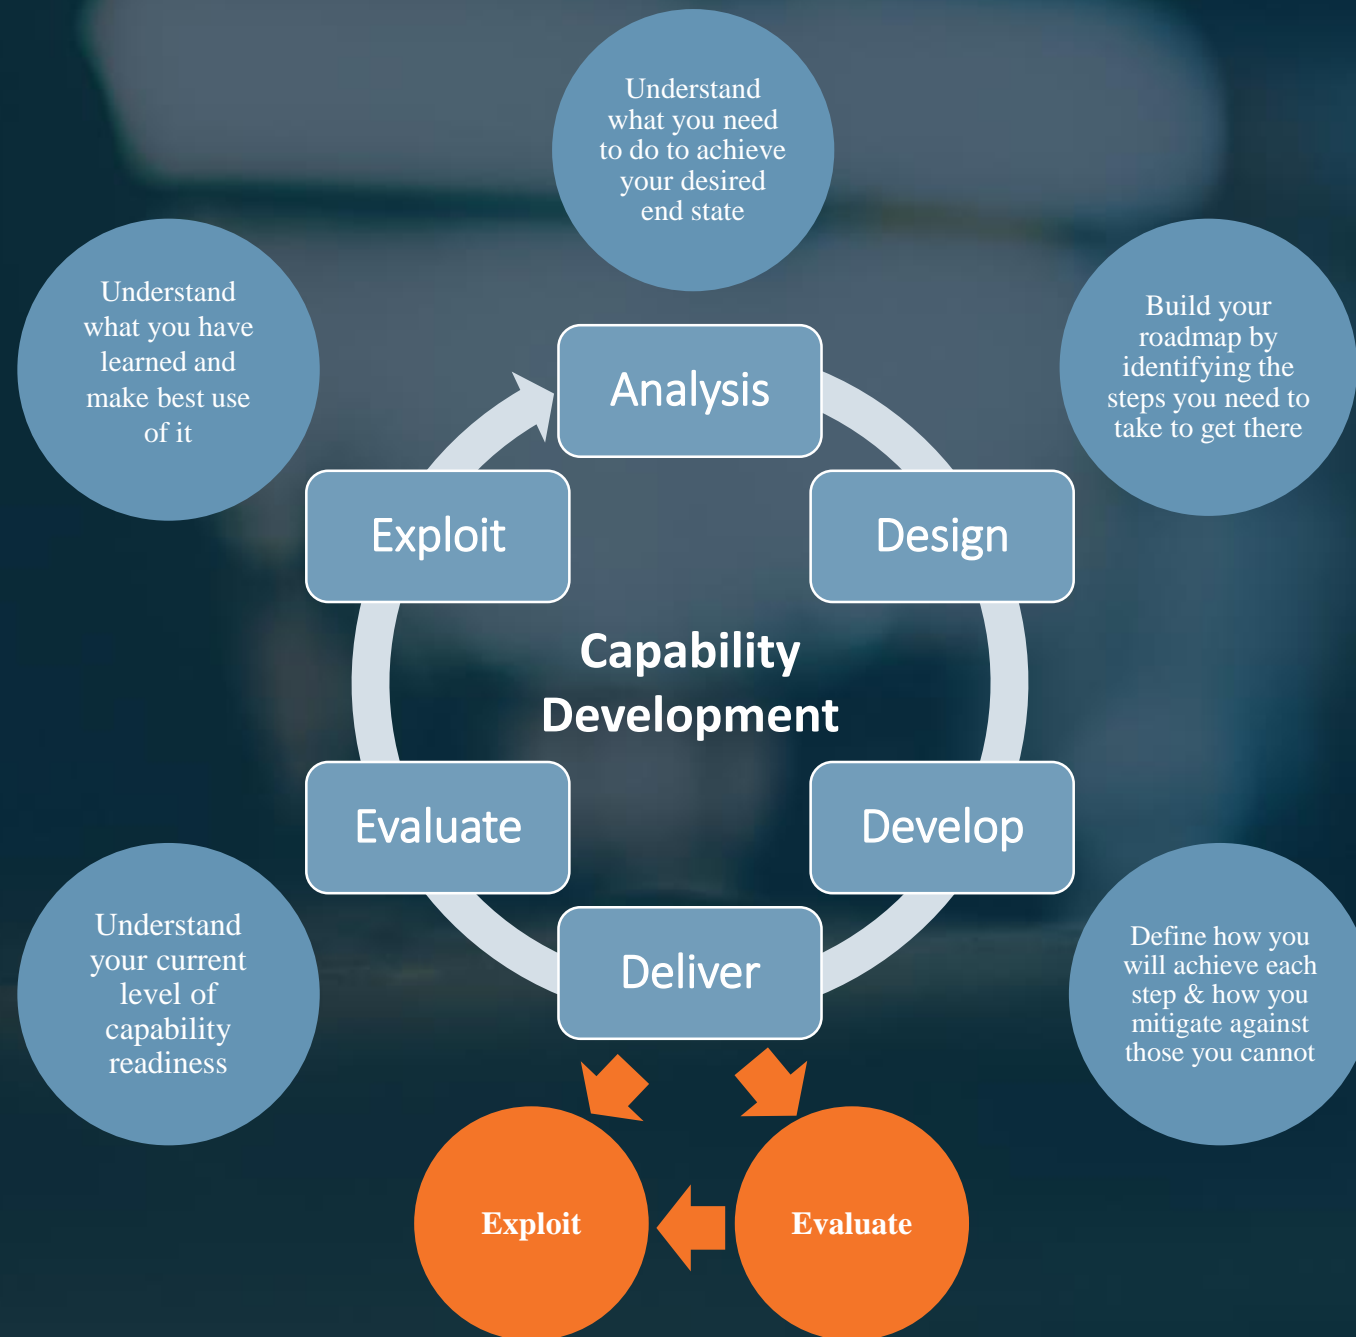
Understand what you need to do to achieve your desired end state

Understand what you have learned and make best use of it

Build your roadmap by identifying the steps you need to take to get there

Analysis

Exploit

Design

Capability Development

Evaluate

Develop

Deliver

Understand your current level of capability readiness

Define how you will achieve each step & how you mitigate against those you cannot

Exploit

Evaluate